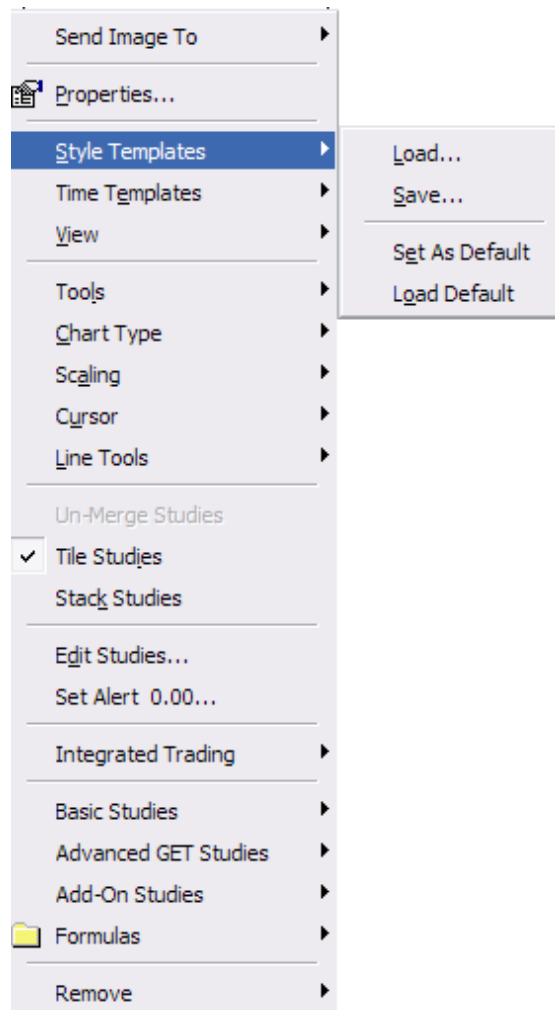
Send Image To
Properties...
Style Templates
Time Templates
View
Tools
Chart Type
Scaling
Cursor
Line Tools
Un-Merge Studies
✓ Tile Studies
Stack Studies
Edit Studies...
Set Alert 0.00...
Integrated Trading
Basic Studies
Advanced GET Studies
Add-On Studies
Formulas
Remove

Load...
Save...
Set As Default
Load Default